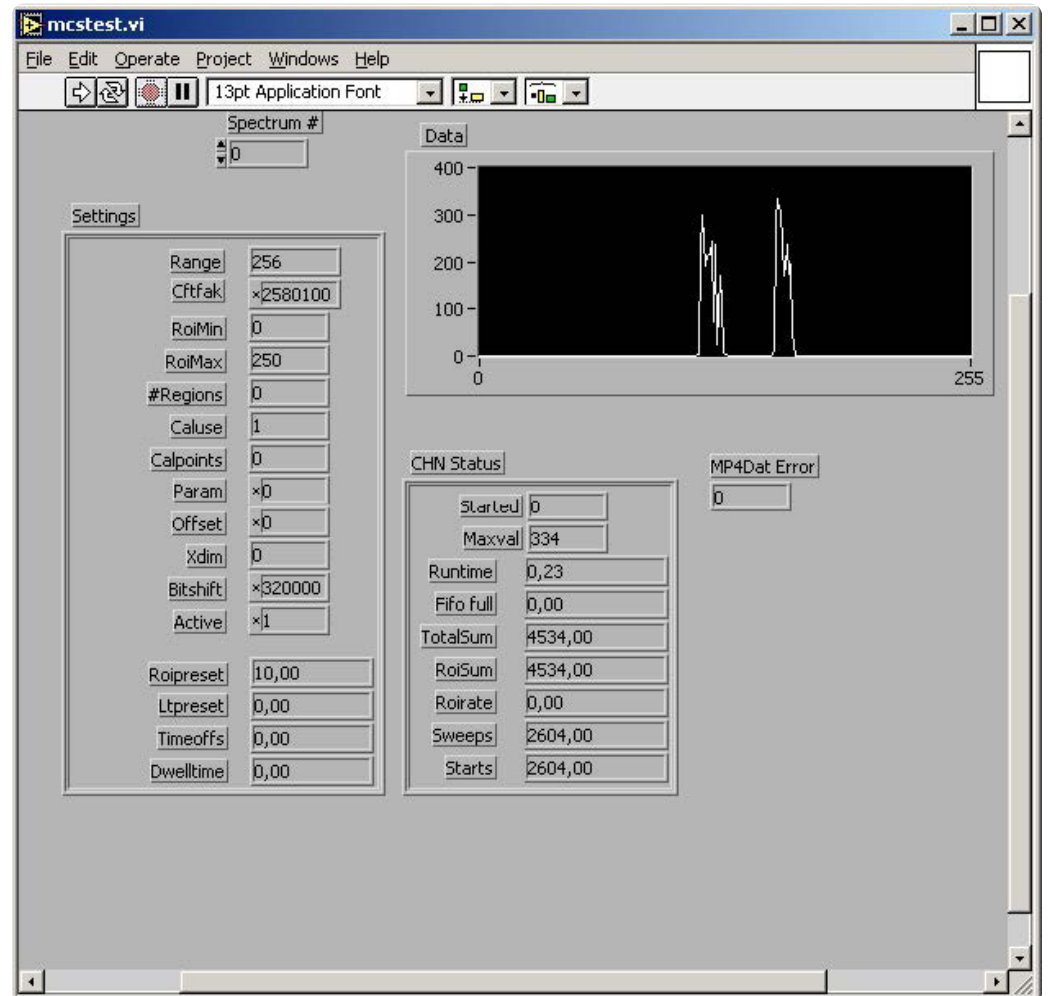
mcstest.vi

File Edit Operate Project Windows Help

13pt Application Font

Spectrum #
0

Data
400
300
200
100
0
0
255

Settings
Range 256
Cftfak x2580100
RoiMin 0
RoiMax 250
#Regions 0
Caluse 1
Calpoints 0
Param x0
Offset x0
Xdim 0
Bitshift x320000
Active x1
Roipreset 10,00
Ltpreset 0,00
Timeoffs 0,00
Dwelltime 0,00

CHN Status
Started 0
Maxval 334
Runtime 0,23
Fifo full 0,00
TotalSum 4534,00
RoiSum 4534,00
Roirate 0,00
Sweeps 2604,00
Starts 2604,00

MP4Dat Error
0